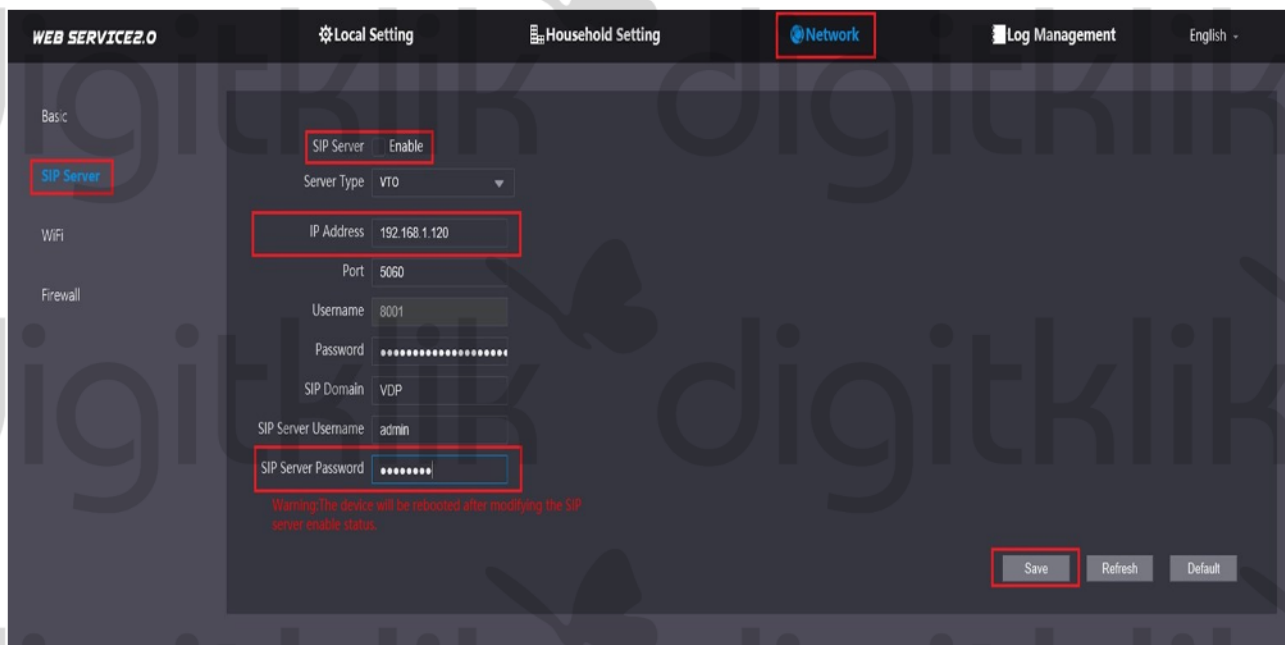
WEB SERVICE2.0
Local Setting
Household Setting
Network
Log Management
English

Basic
SIP Server
WiFi
Firewall

SIP Server Enable
Server Type VTO
IP Address 192.168.1.120
Port 5060
Username 8001
Password ••••••••••••••••••••
SIP Domain VDP
SIP Server Username admin
SIP Server Password ••••••••

Warning:The device will be rebooted after modifying the SIP server enable status.

Save
Refresh
Default

digitklik digitklik digitklik digitklik